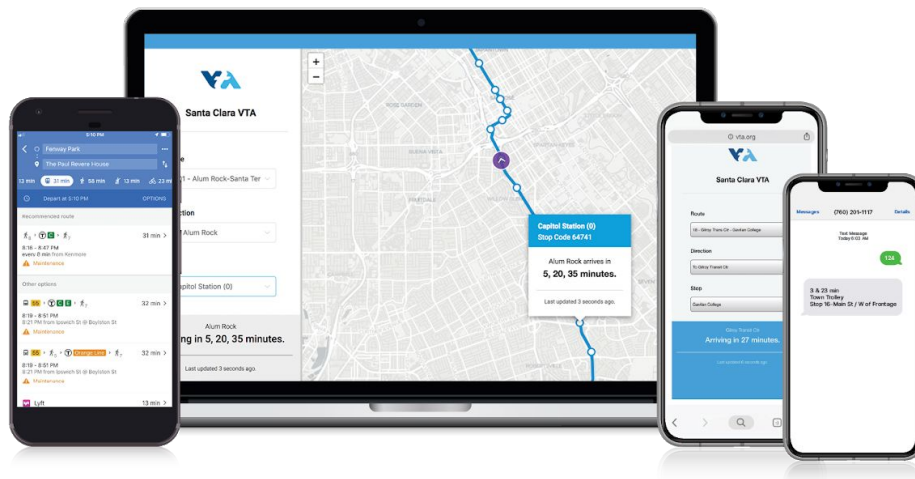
Santa Clara VTA

e

1 - Alum Rock-Santa Ter

ction

Alum Rock

apitol Station (0)

Alum Rock

ing in 5, 20, 35 minutes.

Last updated 3 seconds ago.

+
−

Capitol Station (0)
Stop Code 64741

Alum Rock arrives in
5, 20, 35 minutes.

Last updated 3 seconds ago.

5:10 PM

Fenway Park
The Paul Revere House

12 min 31 min 58 min 12 min 23 m

Depart at 5:10 PM OPTIONS

Recommended route

31 min
8:16 - 8:47 PM
every 8 min from Kenmore
Maintenance

Other options

32 min
8:19 - 8:51 PM
8:21 PM from Ipswich St @ Boylston St
Maintenance

Orange Line
32 min
8:19 - 8:51 PM
8:21 PM from Ipswich St @ Boylston St
Maintenance

Lyft
13 min

vta.org

Santa Clara VTA

Route
Direction
Stop

Arriving in 27 minutes.

Messages (760) 201-1117 Details

Text Message
Today 5:02 AM

134

3 & 23 min
Town Trolley
Stop 16- Main St / W of Frontage